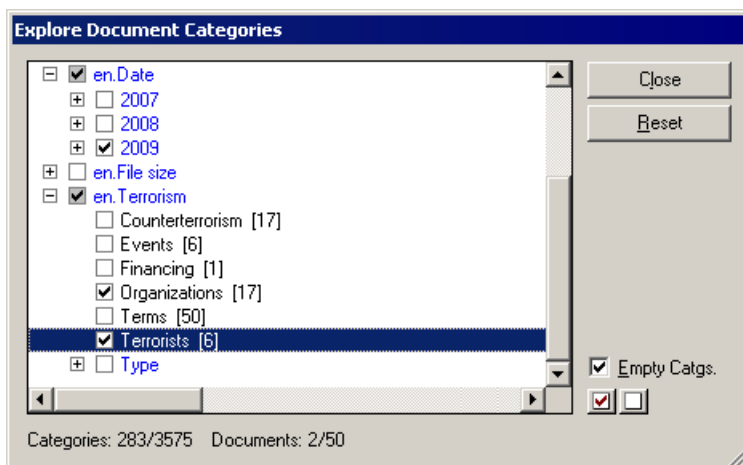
Explore Document Categories

en.Date
2007
2008
2009
en.File size
en.Terrorism
Counterterrorism [17]
Events [6]
Financing [1]
Organizations [17]
Terms [50]
Terrorists [6]
Type

Close
Reset

Empty Catgs.

Categories: 283/3575 Documents: 2/50